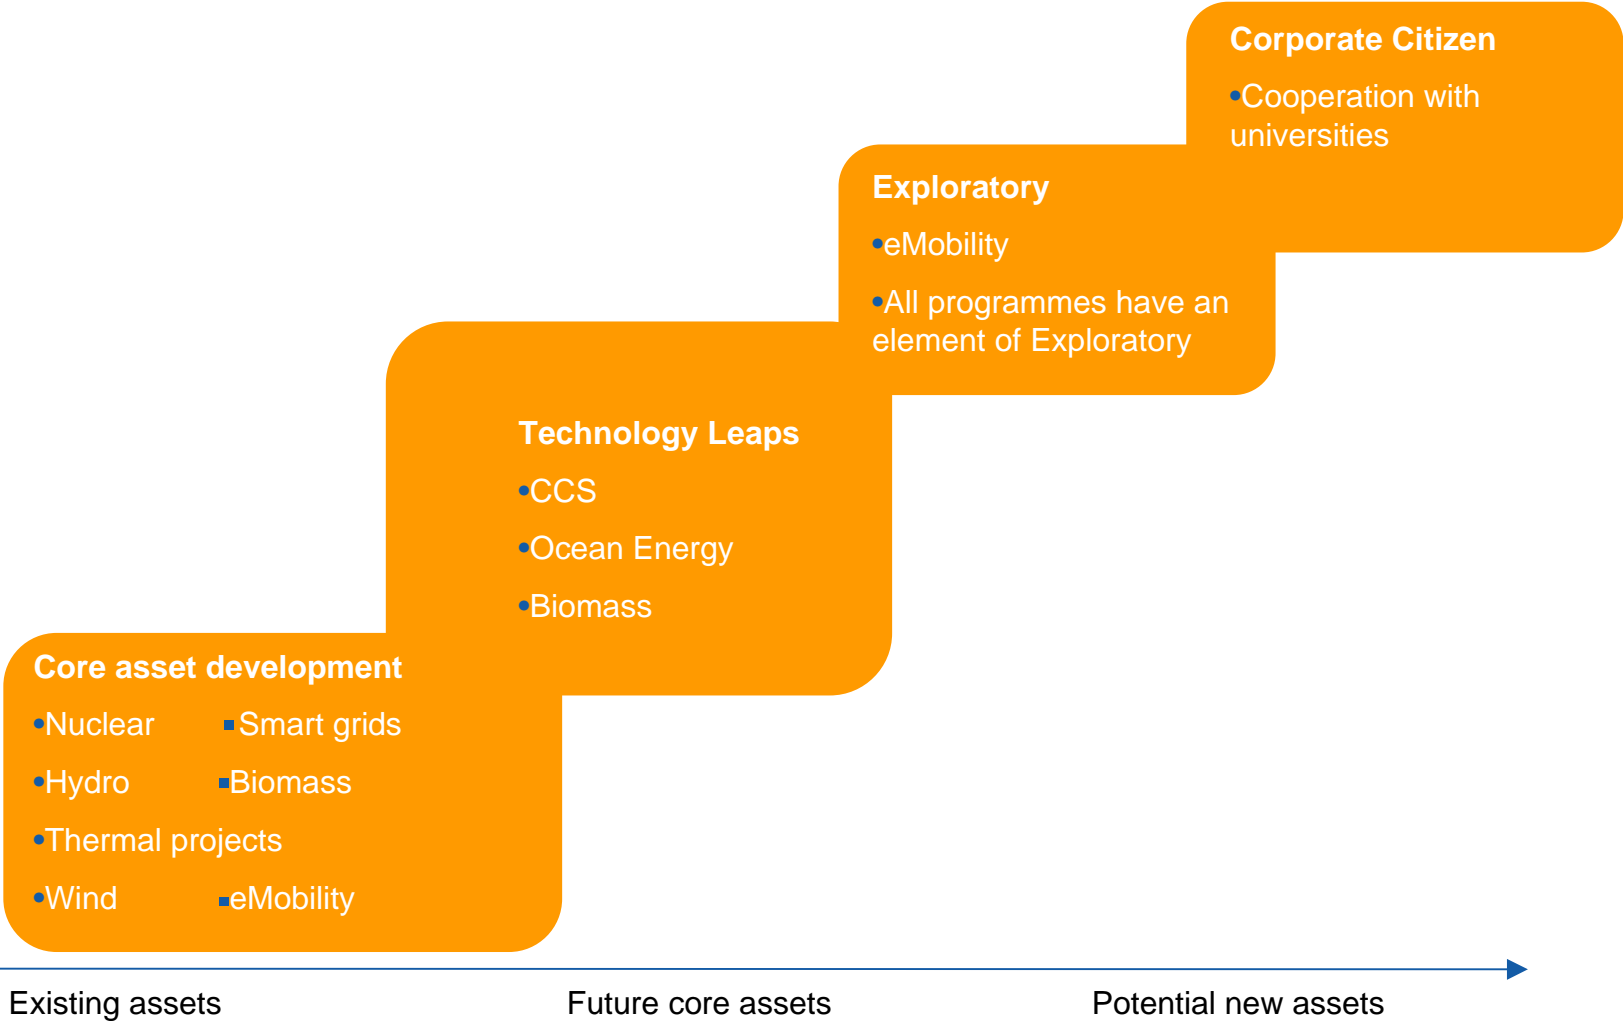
Corporate Citizen

•Cooperation with universities

Exploratory

•eMobility

•All programmes have an element of Exploratory

Technology Leaps

•CCS

•Ocean Energy

•Biomass

Core asset development

•Nuclear ▪Smart grids

•Hydro ▪Biomass

•Thermal projects

•Wind ▪eMobility

Existing assets Future core assets Potential new assets